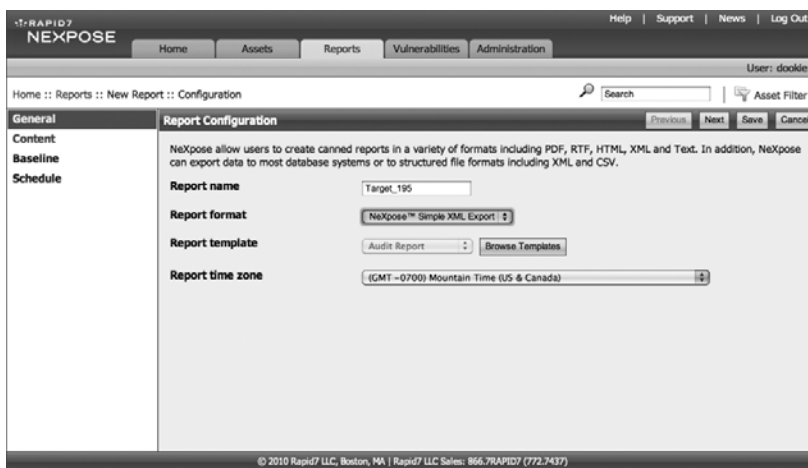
RAPID7
NEXPOSE

Help | Support | News | Log Out

Home Assets Reports Vulnerabilities Administration

User: dookie

Home :: Reports :: New Report :: Configuration

Search

Asset Filter

General
Content
Baseline
Schedule

Report Configuration

Previous Next Save Cancel

NeXpose allow users to create canned reports in a variety of formats including PDF, RTF, HTML, XML and Text. In addition, NeXpose can export data to most database systems or to structured file formats including XML and CSV.

Report name Target_195

Report format NeXpose™ Simple XML Export

Report template Audit Report Browse Templates

Report time zone (GMT -0700) Mountain Time (US & Canada)

© 2010 Rapid7 LLC, Boston, MA | Rapid7 LLC Sales: 866.7RAPID7 (772.7437)